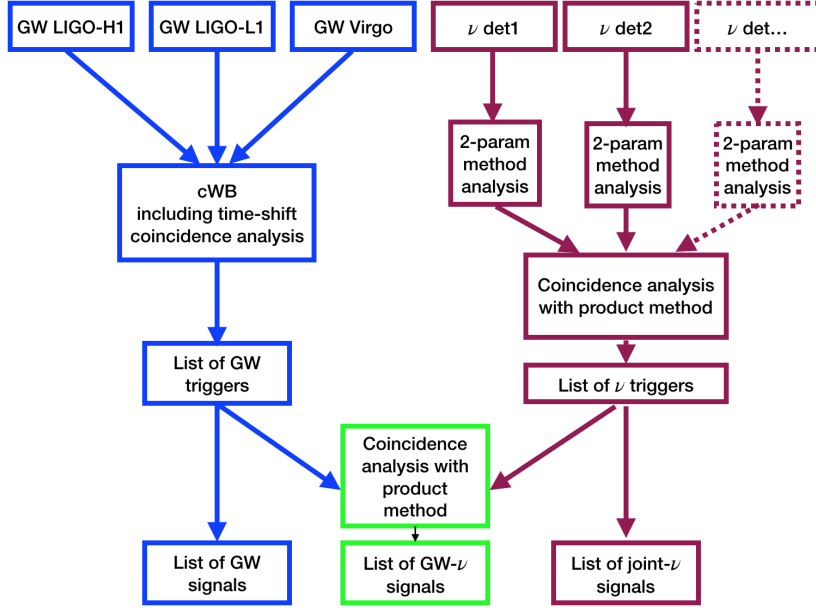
GW LIGO-H1

GW LIGO-L1

GW Virgo

$\nu$ det1

$\nu$ det2

$\nu$ det…

2-param method analysis

2-param method analysis

2-param method analysis

cWB including time-shift coincidence analysis

Coincidence analysis with product method

List of GW triggers

List of $\nu$ triggers

Coincidence analysis with product method

List of GW signals

List of GW-$\nu$ signals

List of joint-$\nu$ signals